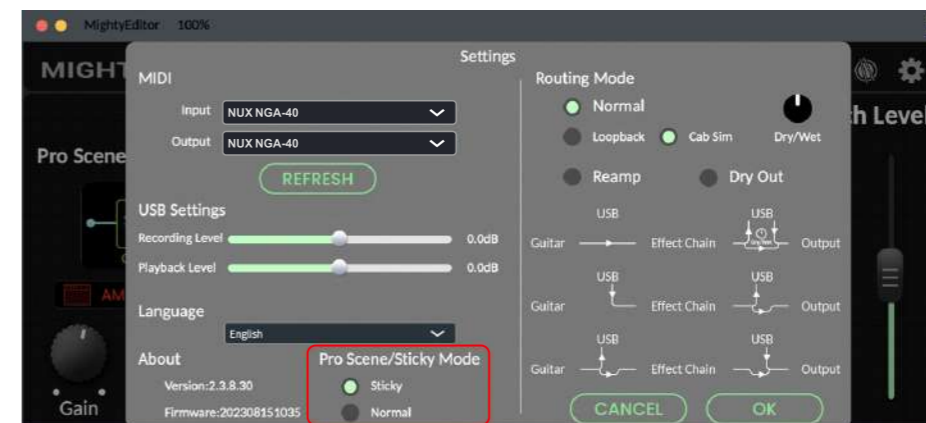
MightyEditor 100%

MIGHT

Pro Scene

AM

Gain

h Level

Settings

MIDI

Input NUX NGA-40

Output NUX NGA-40

REFRESH

USB Settings

Recording Level 0.0dB

Playback Level 0.0dB

Language

English

About

Version:2.3.8.30

Firmware:202308151035

Pro Scene/Sticky Mode

Sticky

Normal

Routing Mode

Normal

Loopback Cab Sim Dry/Wet

Reamp Dry Out

USB USB

Guitar Effect Chain Output

USB USB

Guitar Effect Chain Output

USB USB

Guitar Effect Chain Output

CANCEL OK